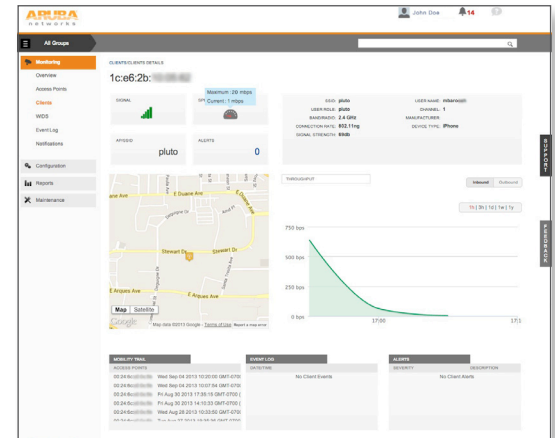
ARUBA networks

John Doe 14

All Groups

Monitoring
Overview
Access Points
Clients
WIDS
Event Log
Notifications

Configuration
Reports
Maintenance

CLIENTS/CLIENTS DETAILS

1c:e6:2b:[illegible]

SIGNAL

SPEED

Maximum : 20 mbps
Current : 1 mbps

AP/SSID
pluto

ALERTS
0

SSID: pluto
USER ROLE: pluto
BAND/RADIO: 2.4 GHz
CONNECTION RATE: 802.11ng
SIGNAL STRENGTH: 69db

USER NAME: mbarooo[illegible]
CHANNEL: 1
MANUFACTURER:
DEVICE TYPE: iPhone

E Duane Ave
Stewart Dr
E Arques Ave
Map Satellite
Google Map data ©2013 Google - Terms of Use Report a map error

THROUGHPUT

Inbound Outbound

15 | 3h | 1d | 1w | 1y

750 bps
500 bps
250 bps
0 bps
17:00
17:1

SUPPORT
FEEDBACK

MOBILITY TRAIL
ACCESS POINTS
00:24:6c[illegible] Wed Sep 04 2013 10:20:00 GMT-070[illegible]
00:24:6c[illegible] Wed Sep 04 2013 10:07:54 GMT-070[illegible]
00:24:6c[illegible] Fri Aug 30 2013 17:35:15 GMT-070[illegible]
00:24:6c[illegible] Fri Aug 30 2013 14:10:33 GMT-070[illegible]
00:24:6c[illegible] Wed Aug 28 2013 10:33:52 GMT-070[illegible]
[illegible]

EVENT LOG
DATE/TIME
No Client Events

ALERTS
SEVERITY DESCRIPTION
No Client Alerts